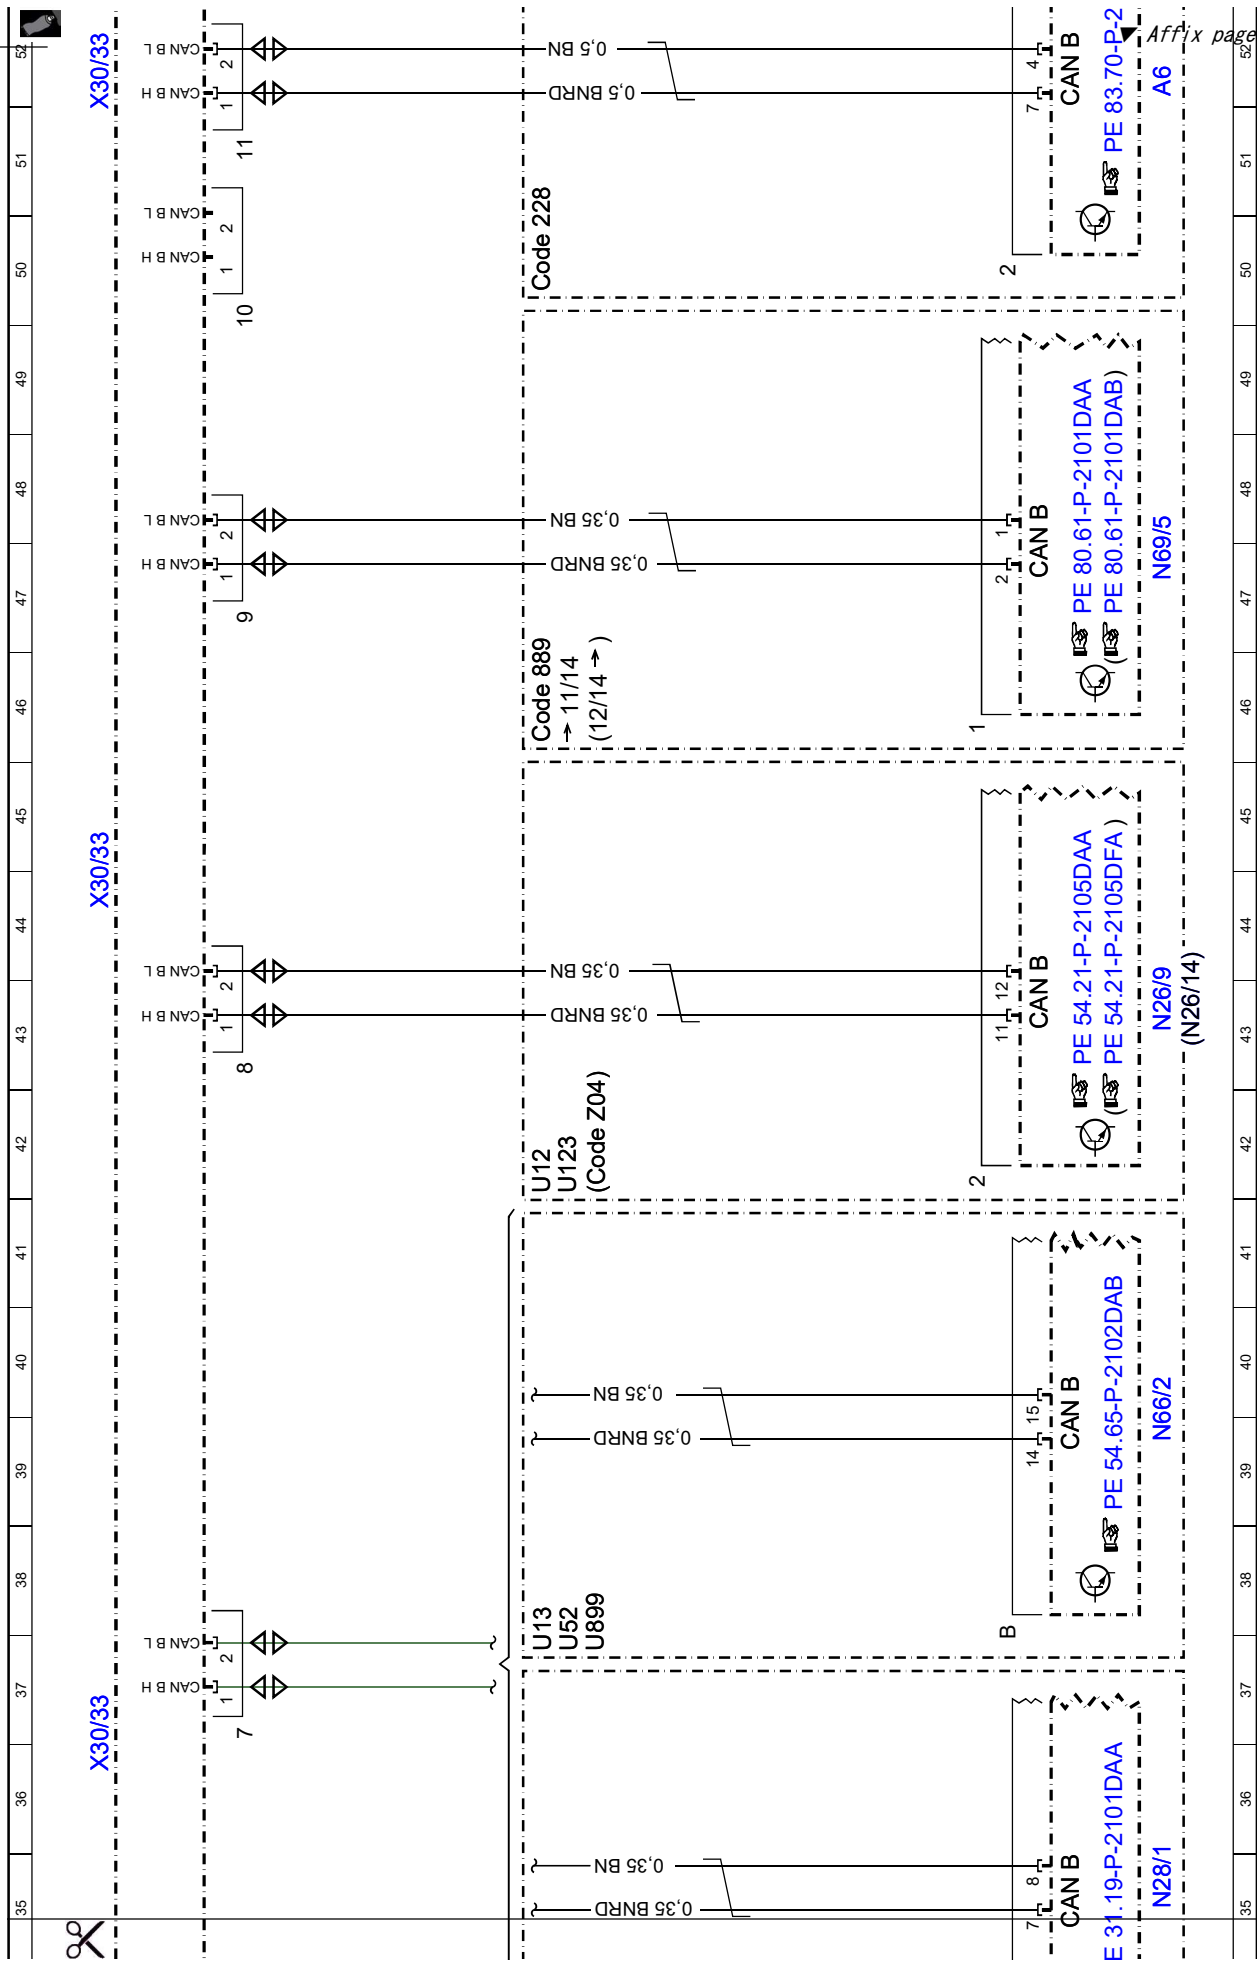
Affix page

X30/33

CAN B L
CAN B H
1
2
11

CAN B L
CAN B H
1
2
10

CAN B L
CAN B H
1
2
9

X30/33

CAN B L
CAN B H
1
2
8

CAN B L
CAN B H
1
2
7

X30/33

0,5 BN
0,5 BNRD
Code 228

0,35 BN
0,35 BNRD
Code 889
→ 11/14
(12/14 →)

0,35 BN
0,35 BNRD
U12
U123
(Code Z04)

0,35 BN
0,35 BNRD
U13
U52
U899

0,35 BN
0,35 BNRD

4
7
CAN B
2
PE 83.70-P-2
A6

1
2
CAN B
1
PE 80.61-P-2101DAA
(PE 80.61-P-2101DAB)
N69/5

12
11
CAN B
2
PE 54.21-P-2105DAA
(PE 54.21-P-2105DFA)
N26/9
(N26/14)

15
14
CAN B
B
PE 54.65-P-2102DAB
N66/2

8
7
CAN B
E 31.19-P-2101DAA
N28/1

52
51
50
49
48
47
46
45
44
43
42
41
40
39
38
37
36
35